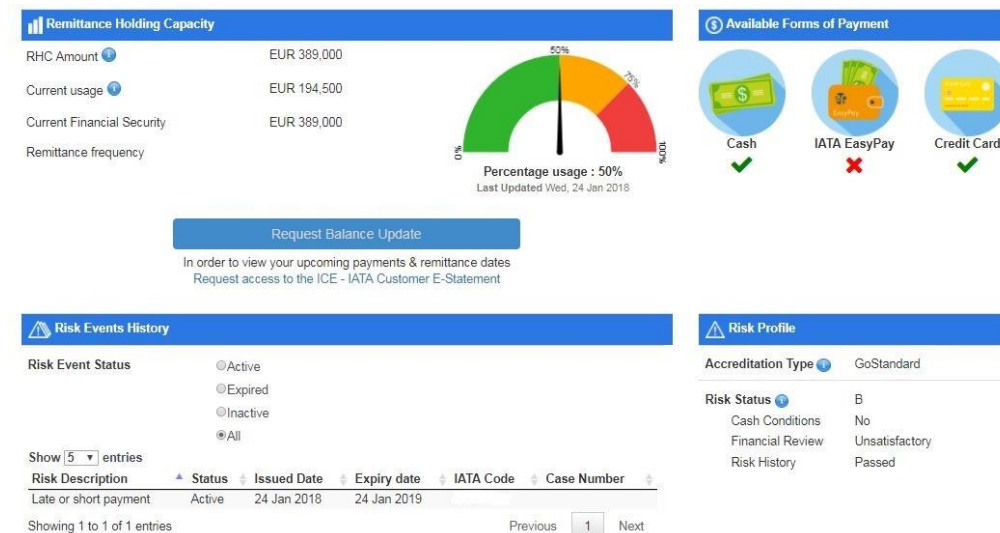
Remittance Holding Capacity

RHC Amount EUR 389,000

Current usage EUR 194,500

Current Financial Security EUR 389,000

Remittance frequency

0% 50% 75% 100%

Percentage usage : 50%
Last Updated Wed, 24 Jan 2018

Request Balance Update

In order to view your upcoming payments & remittance dates
Request access to the ICE - IATA Customer E-Statement

Available Forms of Payment

Cash

IATA EasyPay

Credit Card

Risk Events History

Risk Event Status

Active
Expired
Inactive
All

Show 5 entries

| Risk Description | Status | Issued Date | Expiry date | IATA Code | Case Number |
|---|---|---|---|---|---|
| Late or short payment | Active | 24 Jan 2018 | 24 Jan 2019 | | |

Showing 1 to 1 of 1 entries

Previous 1 Next

Risk Profile

Accreditation Type GoStandard

Risk Status B
Cash Conditions No
Financial Review Unsatisfactory
Risk History Passed